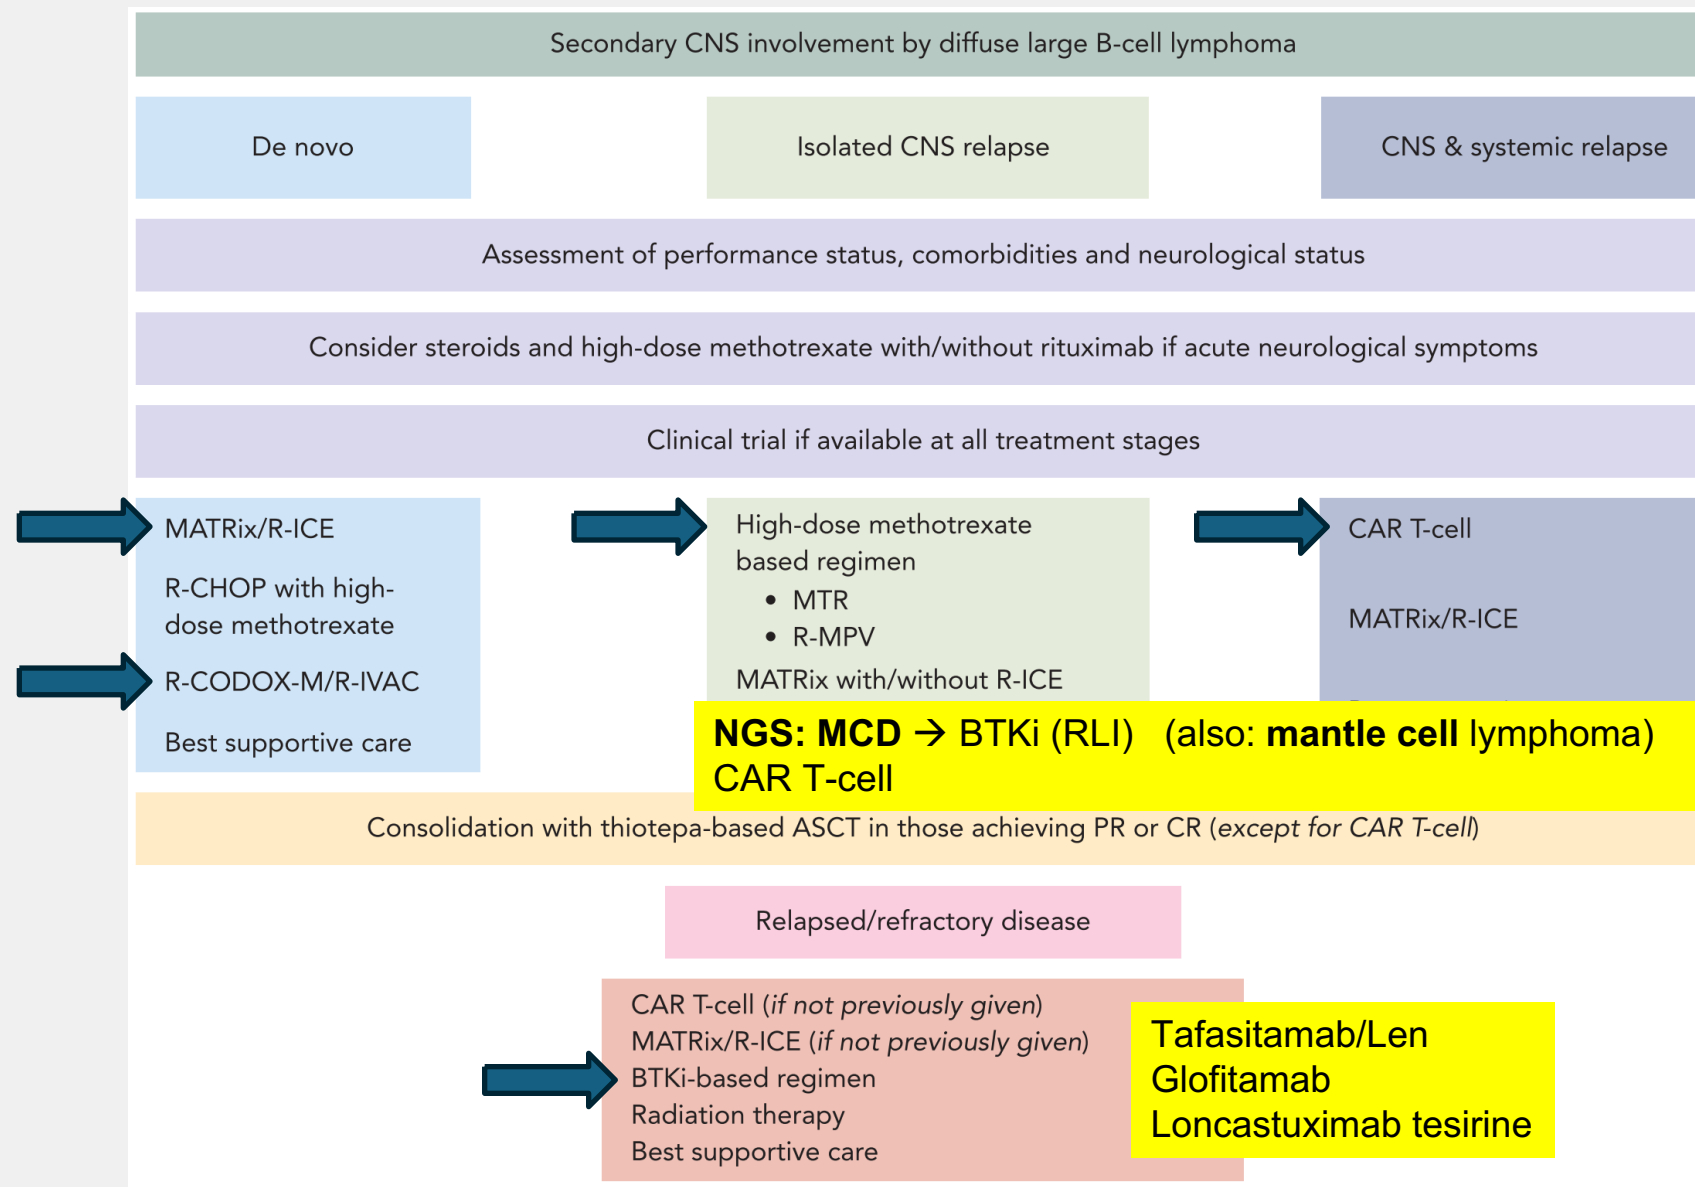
Secondary CNS involvement by diffuse large B-cell lymphoma

De novo

Isolated CNS relapse

CNS & systemic relapse

Assessment of performance status, comorbidities and neurological status

Consider steroids and high-dose methotrexate with/without rituximab if acute neurological symptoms

Clinical trial if available at all treatment stages

MATRix/R-ICE

R-CHOP with high-dose methotrexate

R-CODOX-M/R-IVAC

Best supportive care

High-dose methotrexate based regimen

- MTR
- R-MPV

MATRix with/without R-ICE

CAR T-cell

MATRix/R-ICE

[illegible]

**NGS: MCD** → BTKi (RLI) (also: **mantle cell** lymphoma)
CAR T-cell

Consolidation with thiotepa-based ASCT in those achieving PR or CR (*except for CAR T-cell*)

Relapsed/refractory disease

CAR T-cell (*if not previously given*)
MATRix/R-ICE (*if not previously given*)
BTKi-based regimen
Radiation therapy
Best supportive care

Tafasitamab/Len
Glofitamab
Loncastuximab tesirine